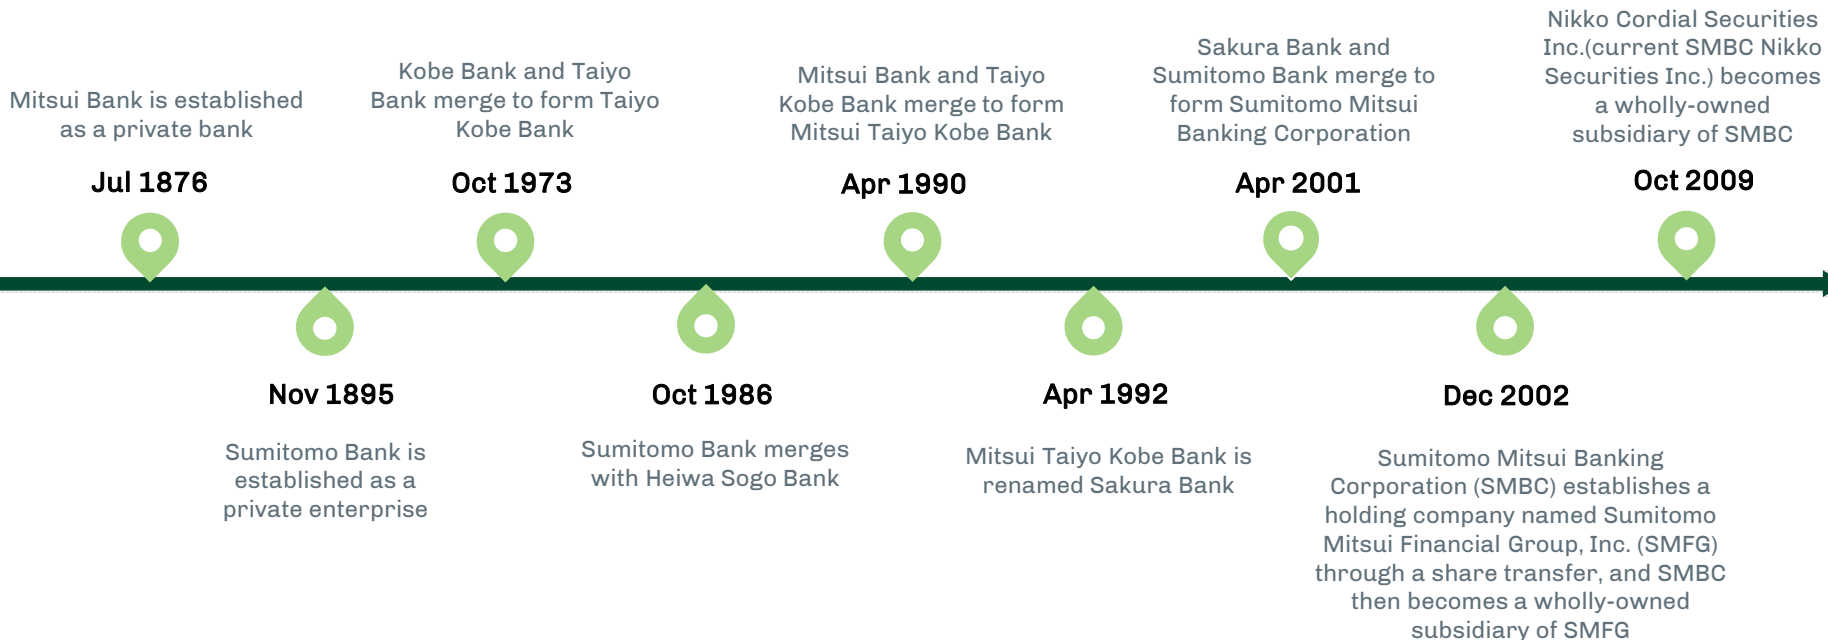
Mitsui Bank is established as a private bank

Jul 1876

Nov 1895

Sumitomo Bank is established as a private enterprise

Kobe Bank and Taiyo Bank merge to form Taiyo Kobe Bank

Oct 1973

Oct 1986

Sumitomo Bank merges with Heiwa Sogo Bank

Mitsui Bank and Taiyo Kobe Bank merge to form Mitsui Taiyo Kobe Bank

Apr 1990

Apr 1992

Mitsui Taiyo Kobe Bank is renamed Sakura Bank

Sakura Bank and Sumitomo Bank merge to form Sumitomo Mitsui Banking Corporation

Apr 2001

Dec 2002

Sumitomo Mitsui Banking Corporation (SMBC) establishes a holding company named Sumitomo Mitsui Financial Group, Inc. (SMFG) through a share transfer, and SMBC then becomes a wholly-owned subsidiary of SMFG

Nikko Cordial Securities Inc.(current SMBC Nikko Securities Inc.) becomes a wholly-owned subsidiary of SMBC

Oct 2009